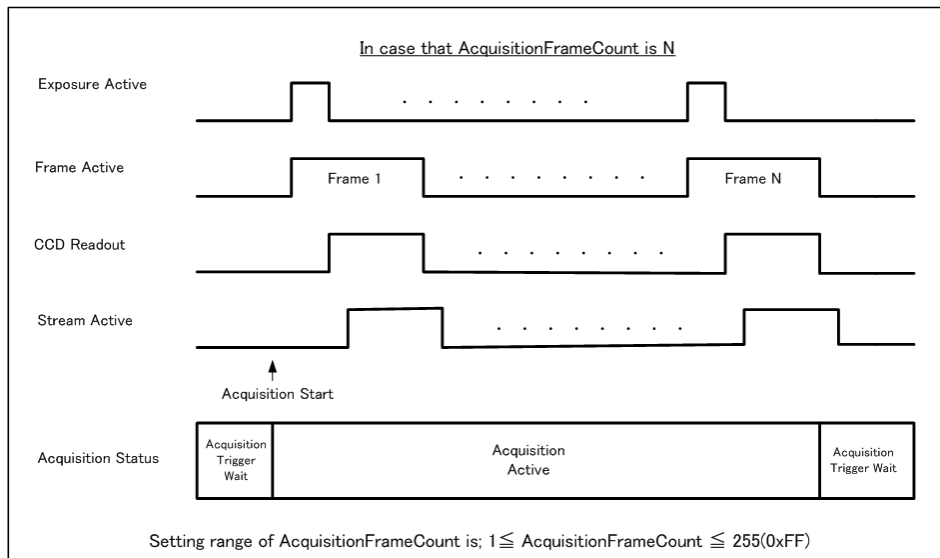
In case that AcquisitionFrameCount is N

Exposure Active

Frame Active

Frame 1

Frame N

CCD Readout

Stream Active

Acquisition Start

Acquisition Status

Acquisition Trigger Wait

Acquisition Active

Acquisition Trigger Wait

Setting range of AcquisitionFrameCount is; $1 \leqq$ AcquisitionFrameCount $\leqq 255$(0xFF)